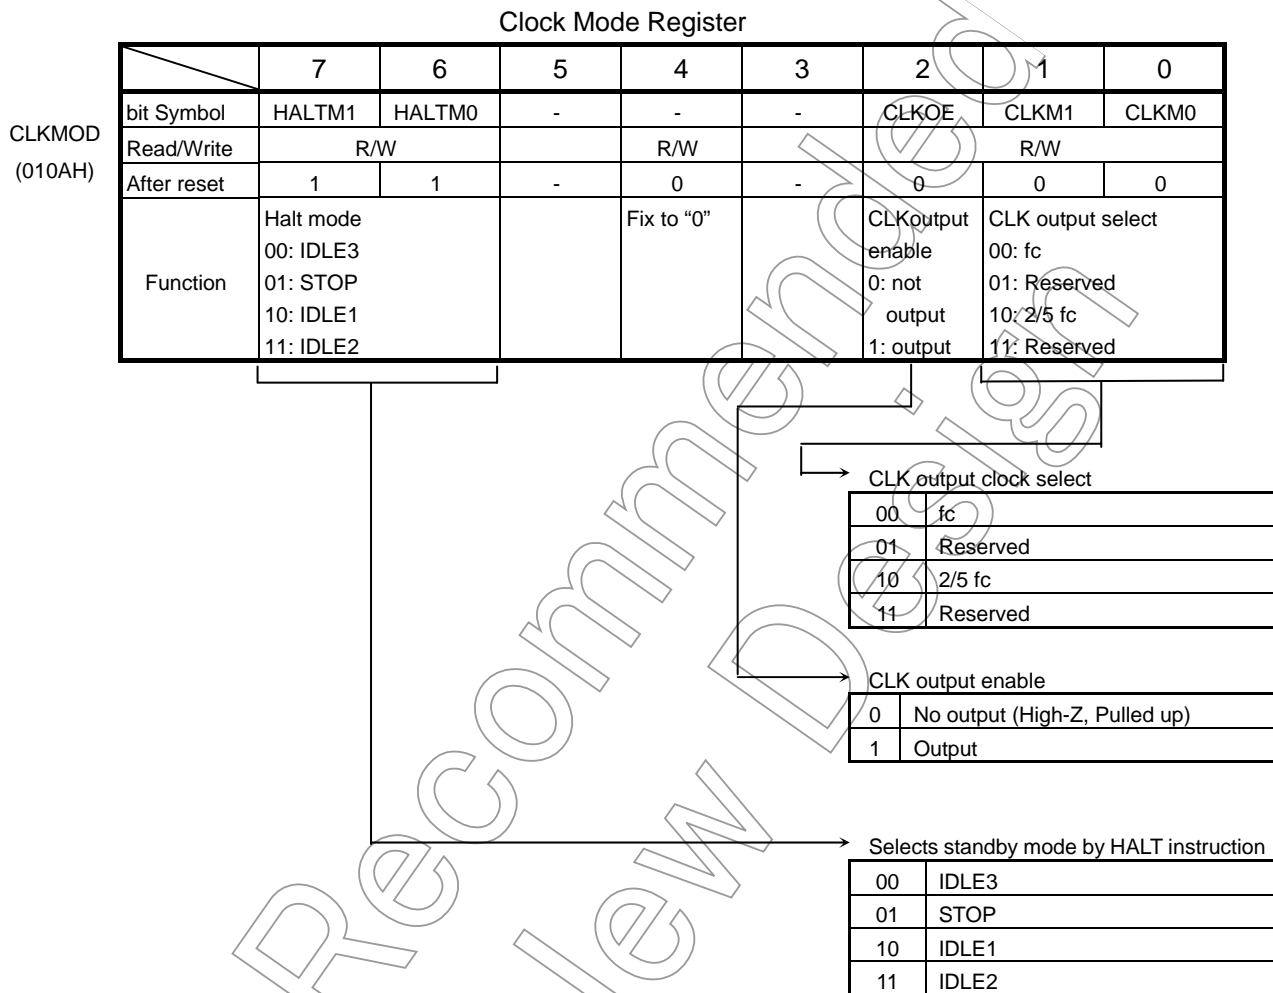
Clock Mode Register

CLKMOD
(010AH)

| | 7 | 6 | 5 | 4 | 3 | 2 | 1 | 0 |
|---|---|---|---|---|---|---|---|---|
| bit Symbol | HALTM1 | HALTM0 | - | - | - | CLKOE | CLKM1 | CLKM0 |
| Read/Write | R/W | | | R/W | | R/W | | |
| After reset | 1 | 1 | - | 0 | - | 0 | 0 | 0 |
| Function | Halt mode 00: IDLE3 01: STOP 10: IDLE1 11: IDLE2 | | | Fix to "0" | | CLKoutput enable 0: not output 1: output | CLK output select 00: fc 01: Reserved 10: 2/5 fc 11: Reserved | |

CLK output clock select

| 00 | fc |
|---|---|
| 01 | Reserved |
| 10 | 2/5 fc |
| 11 | Reserved |

CLK output enable

| 0 | No output (High-Z, Pulled up) |
|---|---|
| 1 | Output |

Selects standby mode by HALT instruction

| 00 | IDLE3 |
|---|---|
| 01 | STOP |
| 10 | IDLE1 |
| 11 | IDLE2 |

Not Recommended for New Design